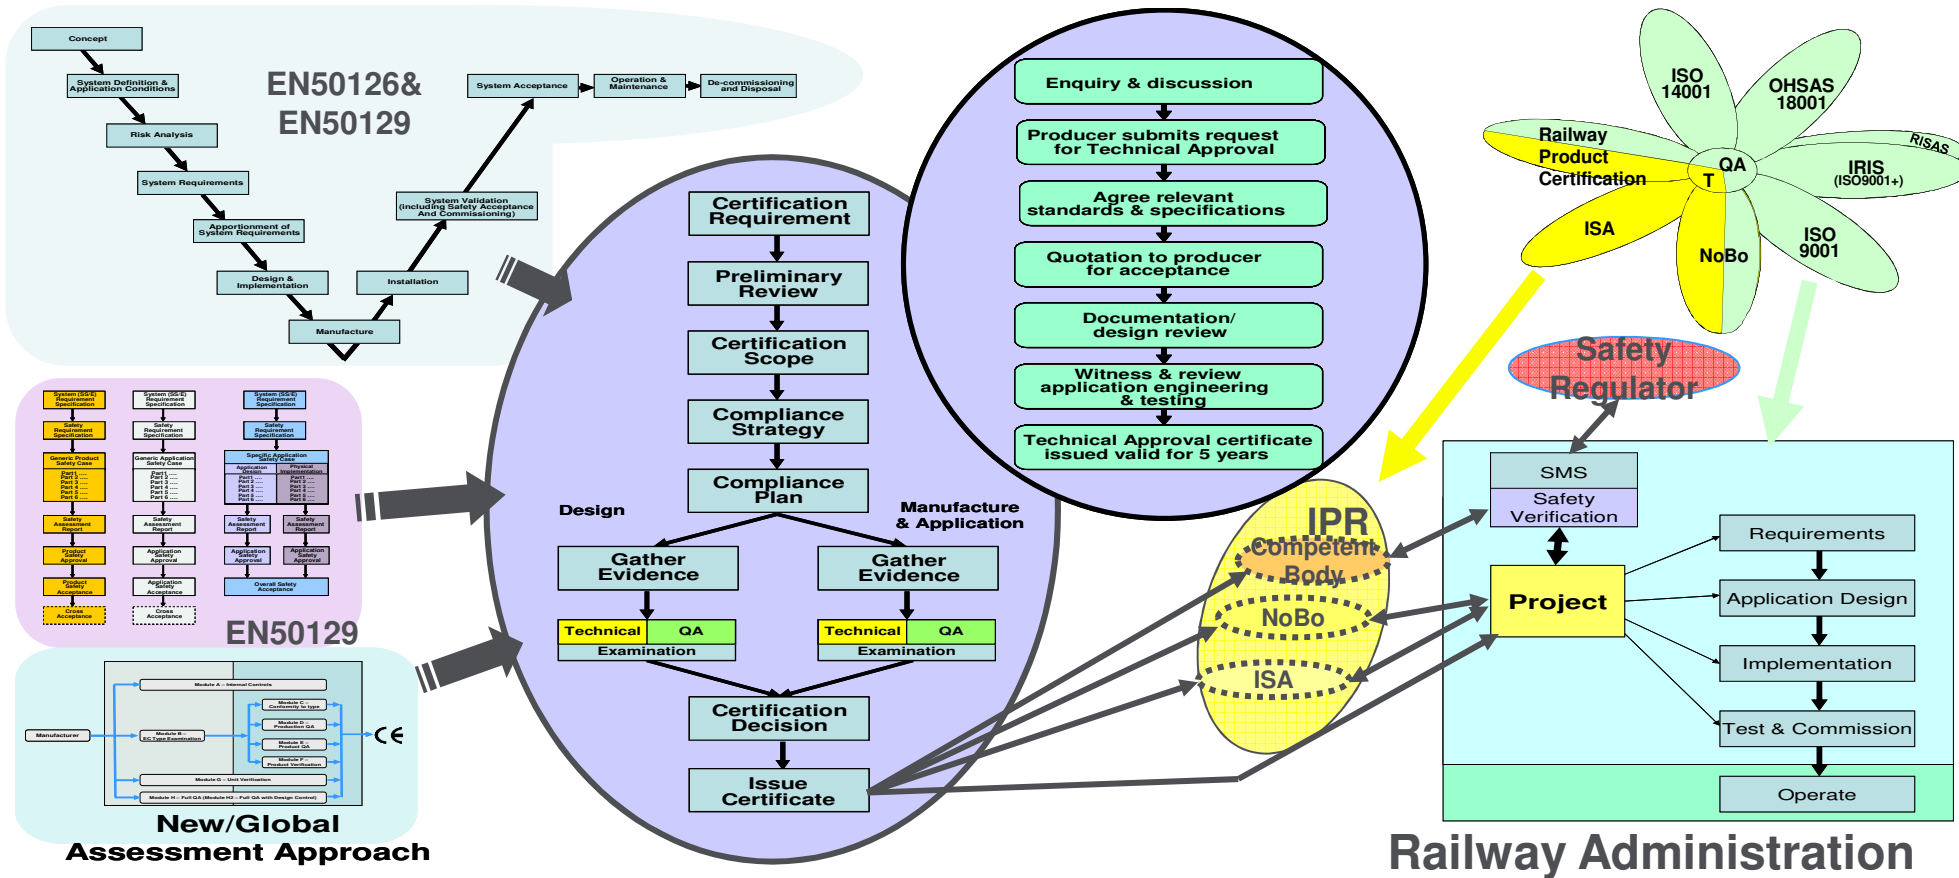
Concept

System Definition & Application Conditions

Risk Analysis

System Requirements

Apportionment of System Requirements

Design & Implementation

Manufacture

Installation

System Validation (including Safety Acceptance And Commissioning)

System Acceptance

Operation & Maintenance

De-commissioning and Disposal

EN50126& EN50129

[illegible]

EN50129

Manufacturer

Module A – Internal Controls

Module B – EC Type Examination

Module C – Conformity to type

Module D – Production QA

Module E – Product QA

Module F – Product Verification

Module G – Unit Verification

Module H – Full QA (Module H2 – Full QA with Design Control)

CE

New/Global Assessment Approach

Certification Requirement

Preliminary Review

Certification Scope

Compliance Strategy

Compliance Plan

Design

Manufacture & Application

Gather Evidence

Gather Evidence

| Technical | QA |
|---|---|
| Examination | |

| Technical | QA |
|---|---|
| Examination | |

Certification Decision

Issue Certificate

Enquiry & discussion

Producer submits request for Technical Approval

Agree relevant standards & specifications

Quotation to producer for acceptance

Documentation/ design review

Witness & review application engineering & testing

Technical Approval certificate issued valid for 5 years

ISO 14001

OHSAS 18001

RISAS

Railway Product Certification

QA

T

IRIS (ISO9001+)

ISA

NoBo

ISO 9001

Safety Regulator

IPR

Competent Body

NoBo

ISA

SMS

Safety Verification

Project

Requirements

Application Design

Implementation

Test & Commission

Operate

Railway Administration